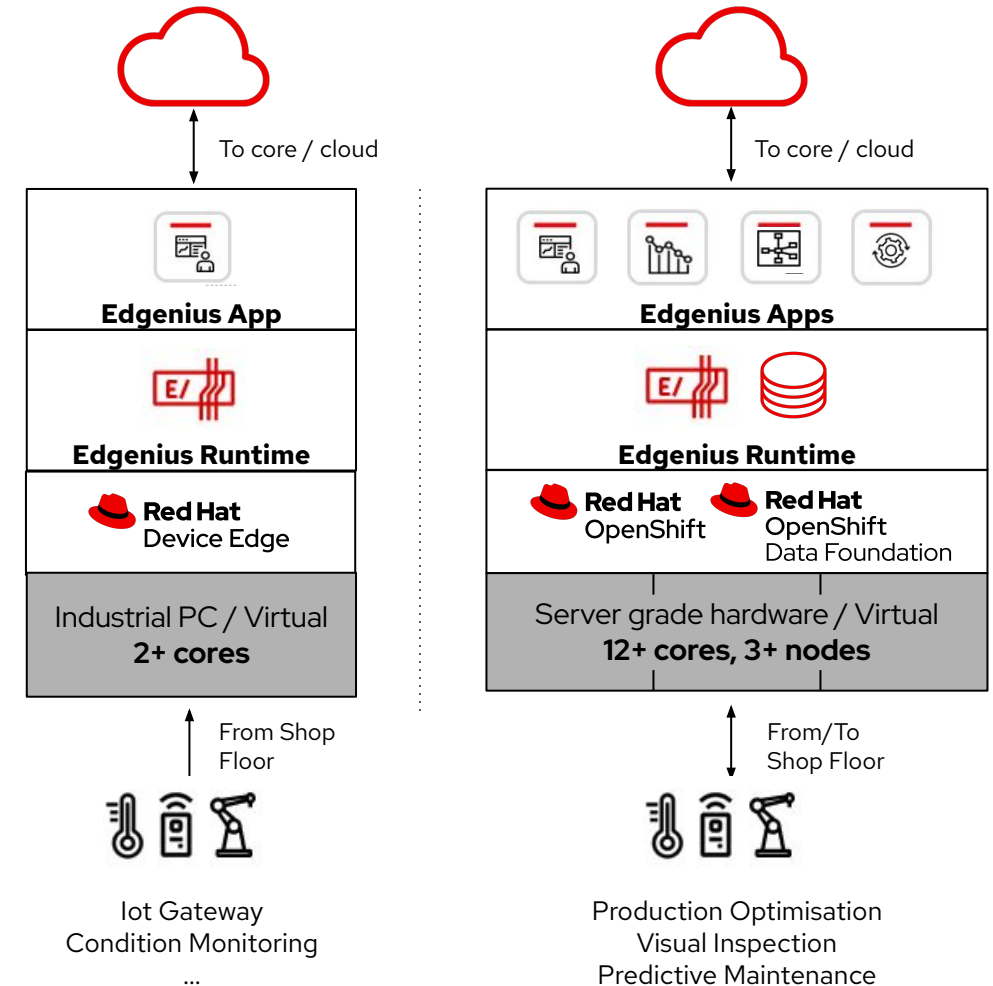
To core / cloud

Edgenius App

E/

Edgenius Runtime

Red Hat
Device Edge

Industrial PC / Virtual
2+ cores

From Shop Floor

Iot Gateway
Condition Monitoring
...

To core / cloud

Edgenius Apps

E/

Edgenius Runtime

Red Hat
OpenShift

Red Hat
OpenShift
Data Foundation

Server grade hardware / Virtual
12+ cores, 3+ nodes

From/To
Shop Floor

Production Optimisation
Visual Inspection
Predictive Maintenance